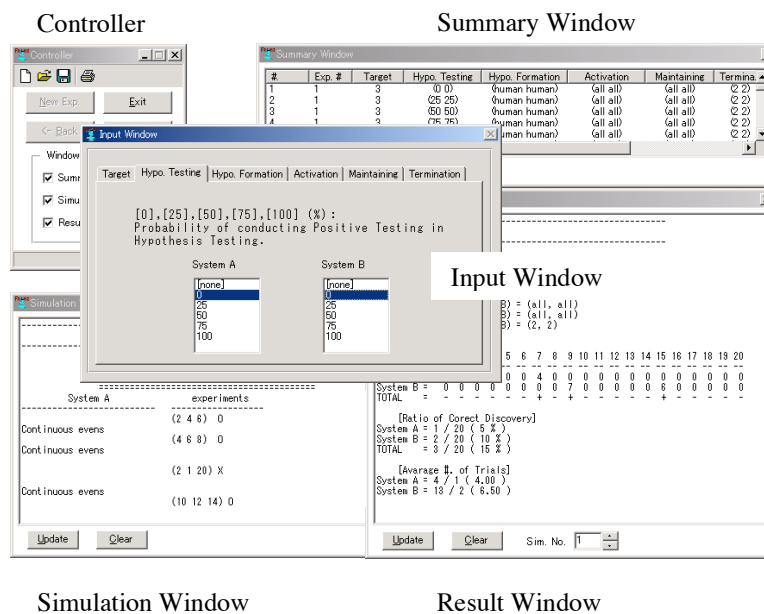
Controller

Summary Window

Controller

New Exp.
Exit
<- Back

Window
Summ
Simu
Resu

Summary Window

| #. | Exp. # | Target | Hypo. Testing | Hypo. Formation | Activation | Maintaining | Termina. |
|---|---|---|---|---|---|---|---|
| 1 | 1 | 3 | (0 0) | (human human) | (all all) | (all all) | (2 2) |
| 2 | 1 | 3 | (25 25) | (human human) | (all all) | (all all) | (2 2) |
| 3 | 1 | 3 | (50 50) | (human human) | (all all) | (all all) | (2 2) |
| 4 | 1 | 3 | (75 75) | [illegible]uman human) | (all all) | (all all) | (2 2) |

Input Window

Target | Hypo. Testing | Hypo. Formation | Activation | Maintaining | Termination

[0],[25],[50],[75],[100] (%):
Probability of conducting Positive Testing in Hypothesis Testing.

System A
[none]
0
25
50
75
100

System B
[none]
0
25
50
75
100

Input Window

Simulation

System A experiments
(2 4 6) O
Continuous evens
(4 6 8) O
Continuous evens
(2 1 20) X
Continuous evens
(10 12 14) O

Update Clear

B) = (all, all)
B) = (all, all)
B) = (2, 2)

5 6 7 8 9 10 11 12 13 14 15 16 17 18 19 20

System B = 0 0 0 0 0 0 0 7 0 0 0 0 6 0 0 0 0 0
TOTAL = - - - - - + - + - - - - - + - - - -

[Ratio of Corect Discovery]
System A = 1 / 20 ( 5 % )
System B = 2 / 20 ( 10 % )
TOTAL = 3 / 20 ( 15 % )

[Average #. of Trials]
System A = 4 / 1 ( 4.00 )
System B = 13 / 2 ( 6.50 )

Update Clear Sim. No. 1

Simulation Window

Result Window